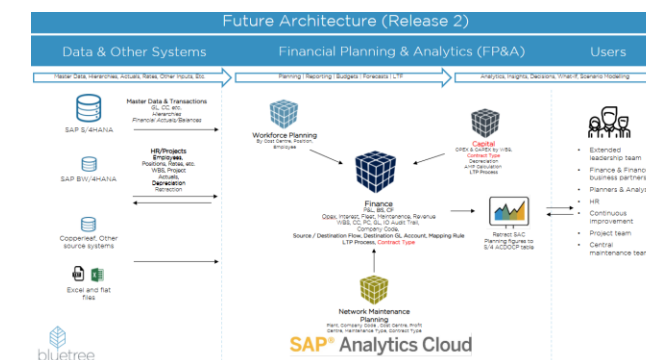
Future Architecture (Release 2)

Data & Other Systems

Financial Planning & Analytics (FP&A)

Users

Master Data, Hierarchies, Actuals, Rates, Other Inputs, Etc.

Planning | Reporting | Budgets | Forecasts | LTF

Analytics, Insights, Decisions, What-If, Scenario Modelling

SAP S/4HANA

Master Data & Transactions
GL, CC etc.
Hierarchies
Financial Actuals/Balances

SAP BW/4HANA

HR/Projects
Employees,
Positions, Rates, etc.
WBS, Project
Actuals,
Depreciation
Retraction

Copperleaf, Other source systems

Excel and flat files

Workforce Planning
By Cost Centre, Position, Employee

Capital
OPEX & CAPEX by WBS
Contract Type
Depreciation
AHR Calculation
LTP Process

Finance
P&L, BS, CF
Opex, Interest, Fleet, Maintenance, Revenue
WBS, CC, PC, GL, IO Audit Trail,
Company Code,
Source / Destination Flow, Destination GL Account, Mapping Rule
LTP Process, Contract Type

Retract SAC Planning figures to S/4 ACDOCP table

Network Maintenance Planning
Plant, Company Code, Cost Centre, Profit Centre, Maintenance Type, Contract Type

Extended leadership team
Finance & Finance business partners
Planners & Analysts
HR
Continuous improvement
Project team
Central maintenance team

bluetree

SAP Analytics Cloud